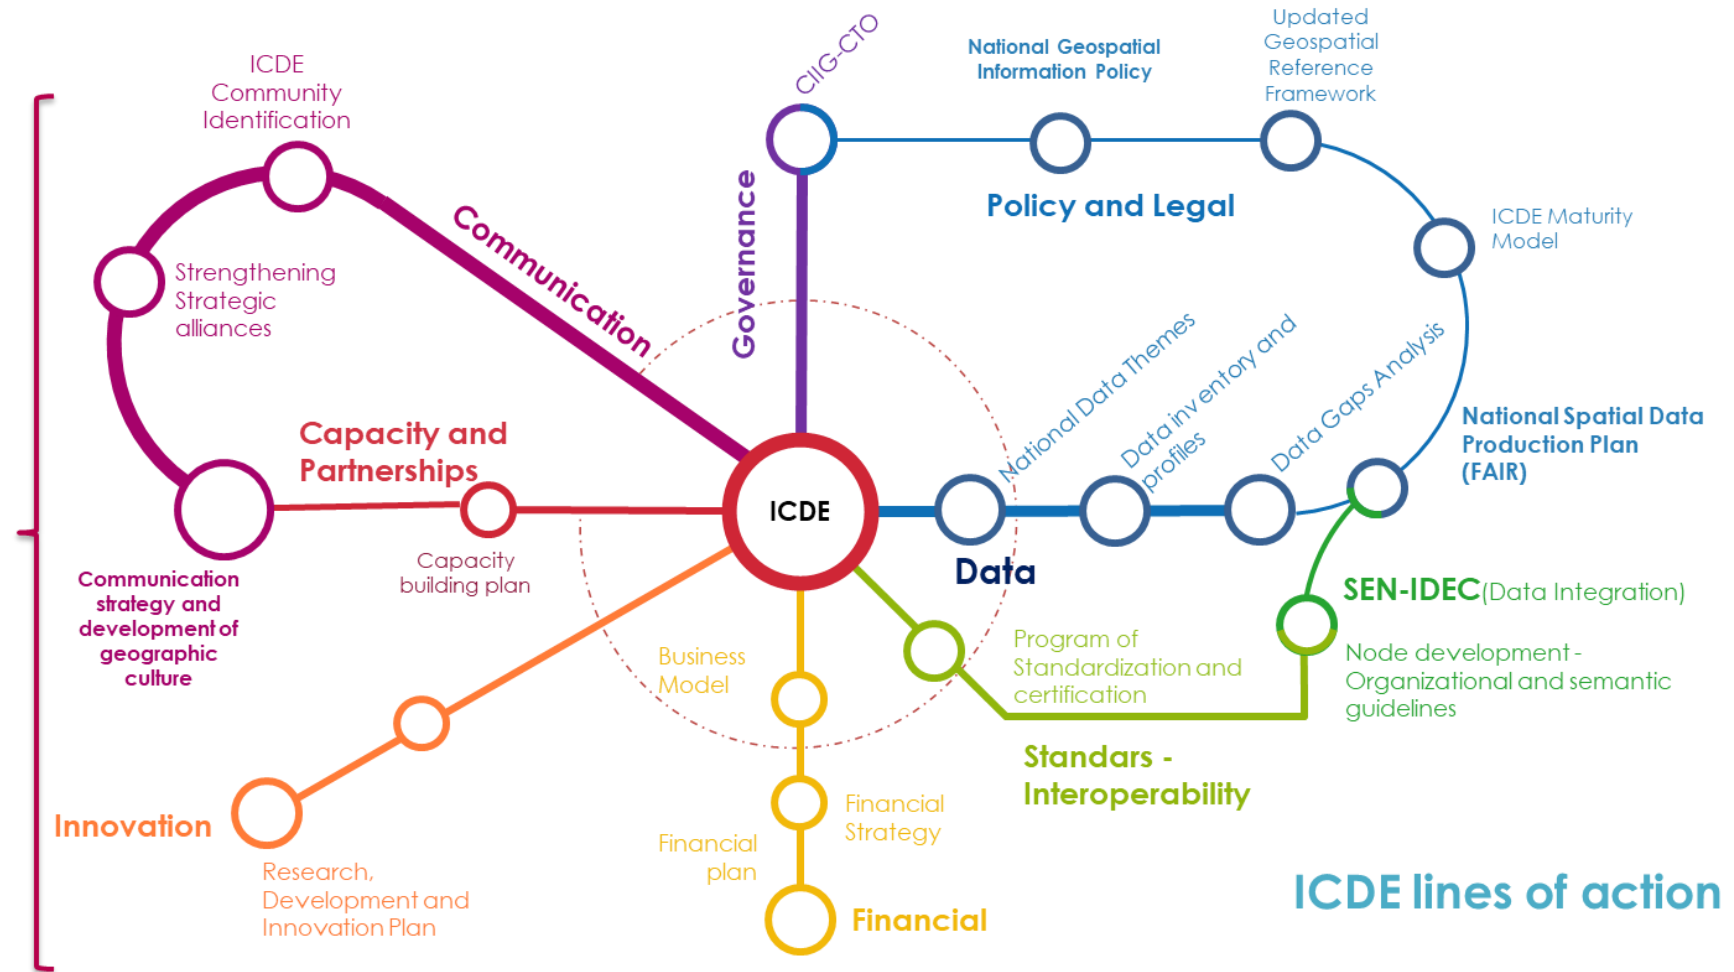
ICDE Community Identification

CIIG-CTO

National Geospatial Information Policy

Updated Geospatial Reference Framework

Strengthening Strategic alliances

Communication

Governance

Policy and Legal

ICDE Maturity Model

National Data Themes

Data inventory and profiles

Data Gaps Analysis

National Spatial Data Production Plan (FAIR)

Capacity and Partnerships

ICDE

Communication strategy and development of geographic culture

Capacity building plan

Data

SEN-IDEC(Data Integration)

Business Model

Program of Standardization and certification

Node development - Organizational and semantic guidelines

Standars - Interoperability

Innovation

Financial Strategy

Financial plan

Research, Development and Innovation Plan

Financial

ICDE lines of action